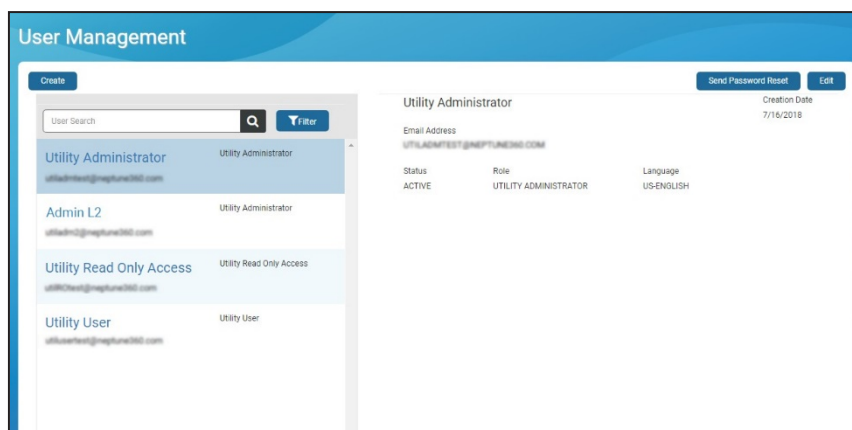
User Management

Create

User Search

Filter

Utility Administrator
utiladmtest@neptune360.com
Utility Administrator

Admin L2
utiladm2@neptune360.com
Utility Administrator

Utility Read Only Access
utilROtest@neptune360.com
Utility Read Only Access

Utility User
utilusertest@neptune360.com
Utility User

Send Password Reset
Edit

Utility Administrator

Creation Date
7/16/2018

Email Address
UTILADMTEST@NEPTUNE360.COM

| Status | Role | Language |
|---|---|---|
| ACTIVE | UTILITY ADMINISTRATOR | US-ENGLISH |